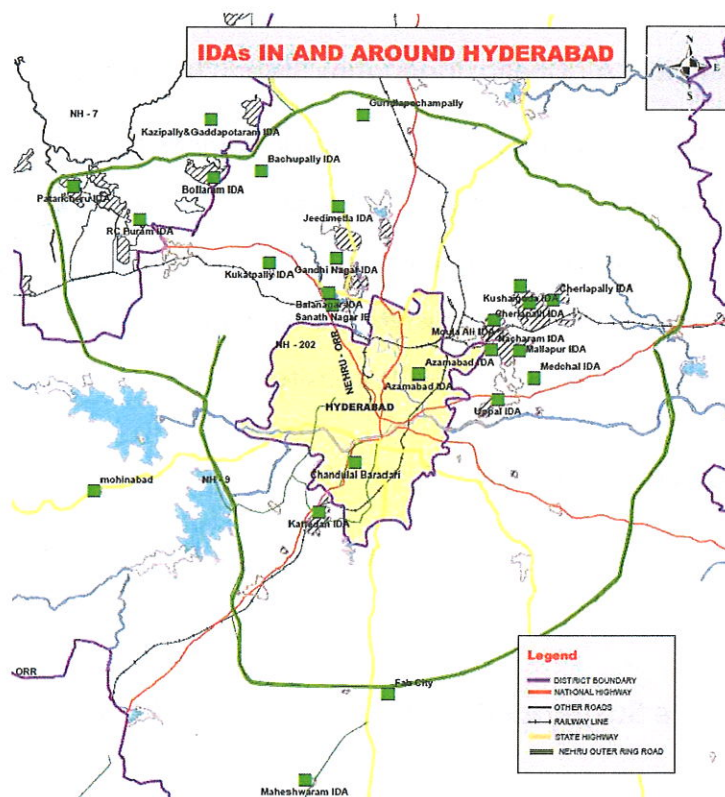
IDAs IN AND AROUND HYDERABAD

N
W E
S

R

NH - 7

Gundlapochampally

Kazipally&Gaddapotaram IDA

Bachupally IDA

Bollaram IDA

Patancheru IDA

RC Puram IDA

Jeedimetla IDA

Gandhi Nagar IDA

Kukatpally IDA

Balanagar IDA

Sanath Nagar IE

Kushaiguda IDA

Cherlapally IDA

Cherlapalli IDA

Moula Ali IDA

Nacharam IDA

Mallapur IDA

NH - 202

NEHRU - ORR

Azamabad IDA

Azamabad IDA

Medchal IDA

HYDERABAD

Uppal IDA

Chandulal Baradari

mohinabad

NH - 9

Katedan IDA

ORR

Fab City

Maheshwaram IDA

Legend

DISTRICT BOUNDARY

NATIONAL HIGHWAY

OTHER ROADS

RAILWAY LINE

STATE HIGHWAY

NEHRU OUTER RING ROAD